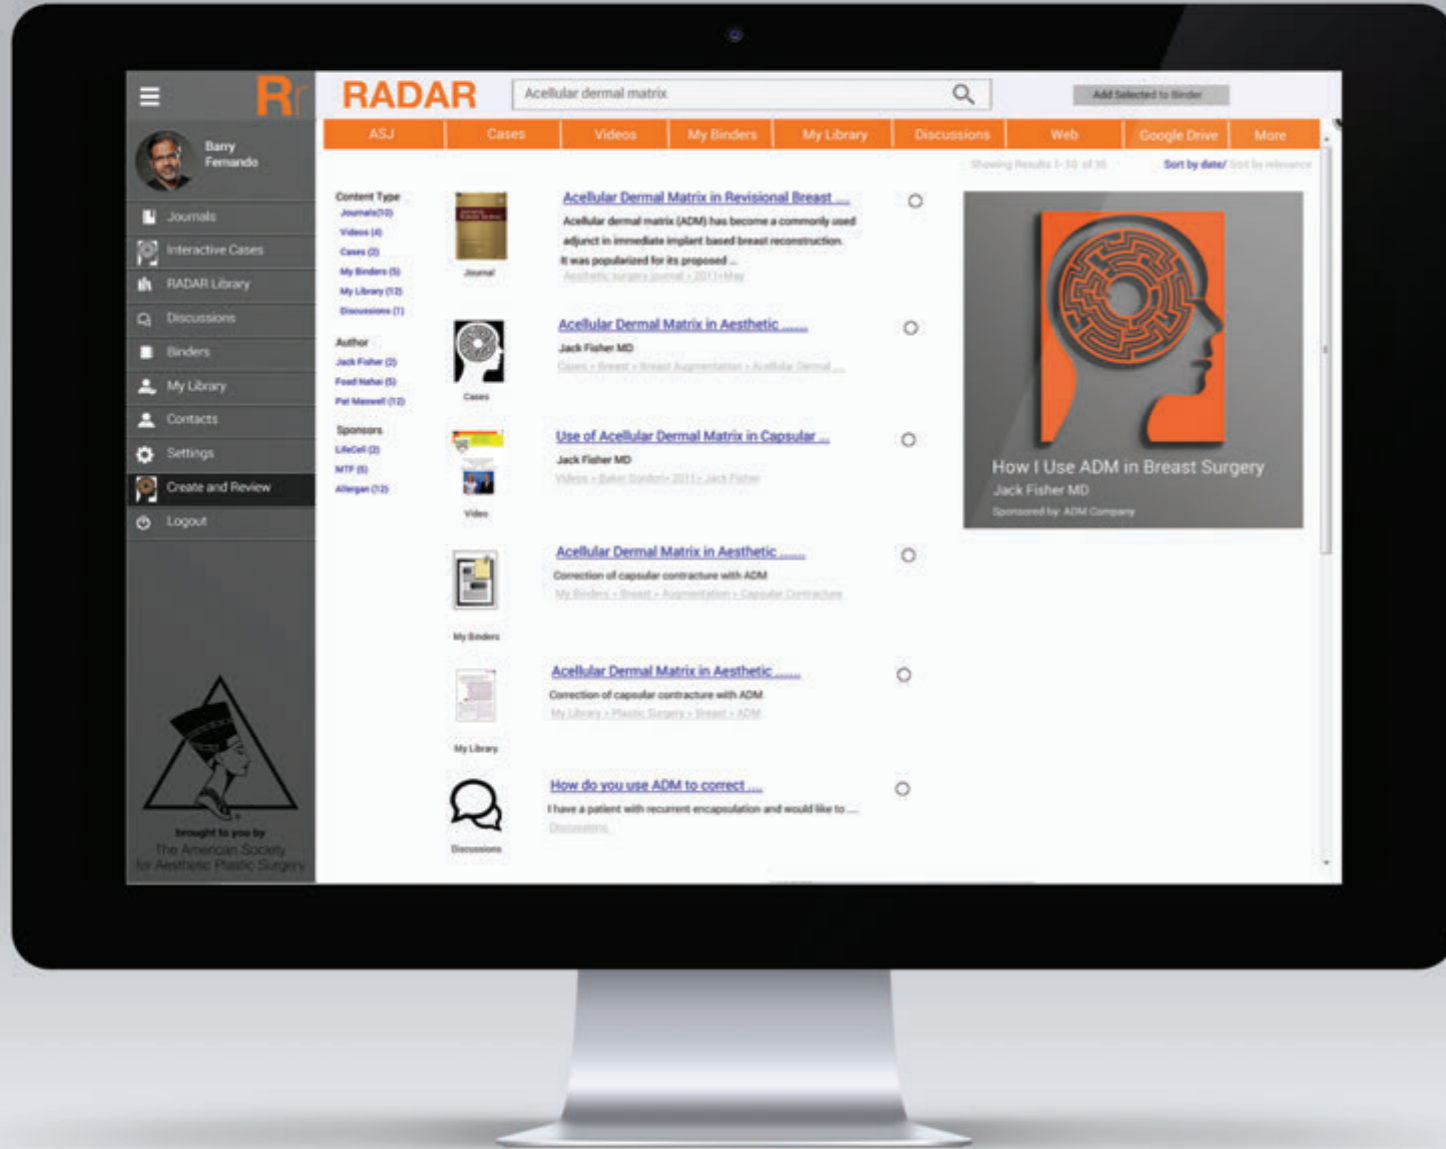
Rr

Barry Fernando

Journals
Interactive Cases
RADAR Library
Discussions
Binders
My Library
Contacts
Settings
Create and Review
Logout

Brought to you by
The American Society for Aesthetic Plastic Surgery

RADAR

Acellular dermal matrix

Add Selected to Binder

ASJ | Cases | Videos | My Binders | My Library | Discussions | Web | Google Drive | More

Showing Results 1-10 of 35 Sort by date/ Sort by relevance

Content Type
Journals (10)
Videos (4)
Cases (2)
My Binders (5)
My Library (12)
Discussions (1)

Author
Jack Fisher (2)
Foad Nahai (5)
Pat Maxwell (12)

Sponsors
LifeCell (2)
MTF (5)
Allergan (12)

Journal
Acellular Dermal Matrix in Revisional Breast ...
Acellular dermal matrix (ADM) has become a commonly used adjunct in immediate implant based breast reconstruction. It was popularized for its proposed ...
Aesthetic surgery journal » 2011»May

Cases
Acellular Dermal Matrix in Aesthetic ......
Jack Fisher MD
Cases » Breast » Breast Augmentation » Acellular Dermal ...

Video
Use of Acellular Dermal Matrix in Capsular ...
Jack Fisher MD
Videos » Baker Gordon» 2011» Jack Fisher

My Binders
Acellular Dermal Matrix in Aesthetic ......
Correction of capsular contracture with ADM
My Binders » Breast » Augmentation » Capsule Contracture

My Library
Acellular Dermal Matrix in Aesthetic ......
Correction of capsular contracture with ADM
My Library » Plastic Surgery » Breast » ADM

Discussions
How do you use ADM to correct ...
I have a patient with recurrent encapsulation and would like to ...
Discussions

How I Use ADM in Breast Surgery
Jack Fisher MD
Sponsored by: ADM Company